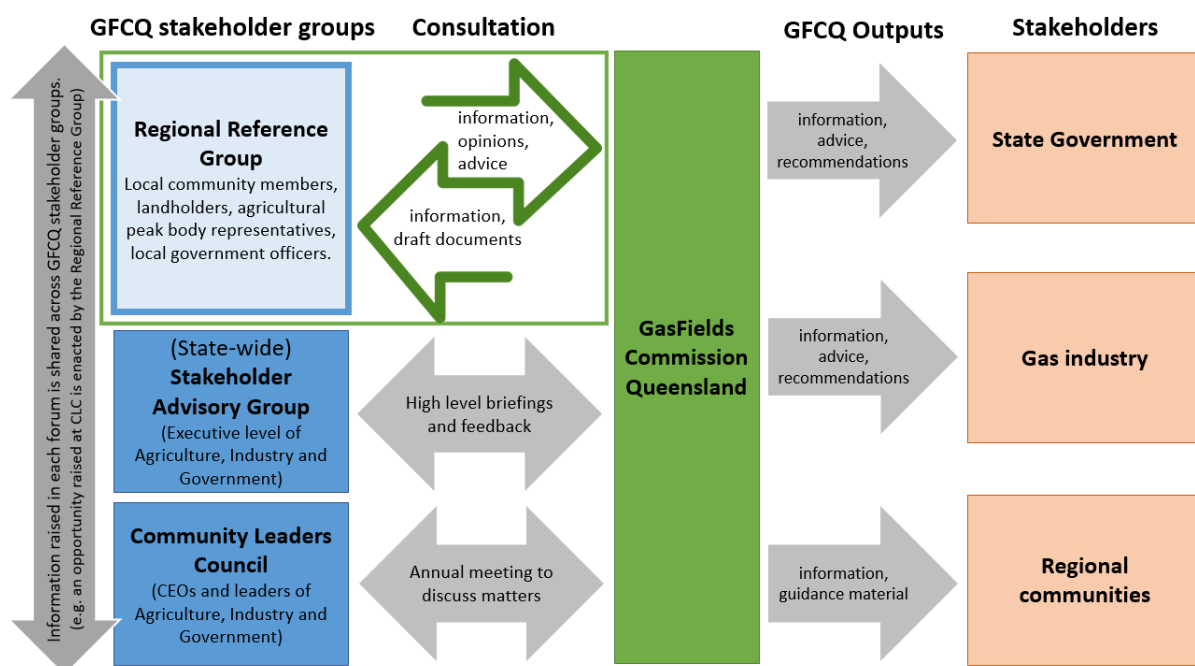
GFCQ stakeholder groups

Consultation

GFCQ Outputs

Stakeholders

Information raised in each forum is shared across GFCQ stakeholder groups. (e.g. an opportunity raised at CLC is enacted by the Regional Reference Group)

Regional Reference Group
Local community members, landholders, agricultural peak body representatives, local government officers.

information, opinions, advice

information, draft documents

(State-wide) Stakeholder Advisory Group
(Executive level of Agriculture, Industry and Government)

High level briefings and feedback

Community Leaders Council
(CEOs and leaders of Agriculture, Industry and Government)

Annual meeting to discuss matters

GasFields Commission Queensland

information, advice, recommendations

information, advice, recommendations

information, guidance material

State Government

Gas industry

Regional communities